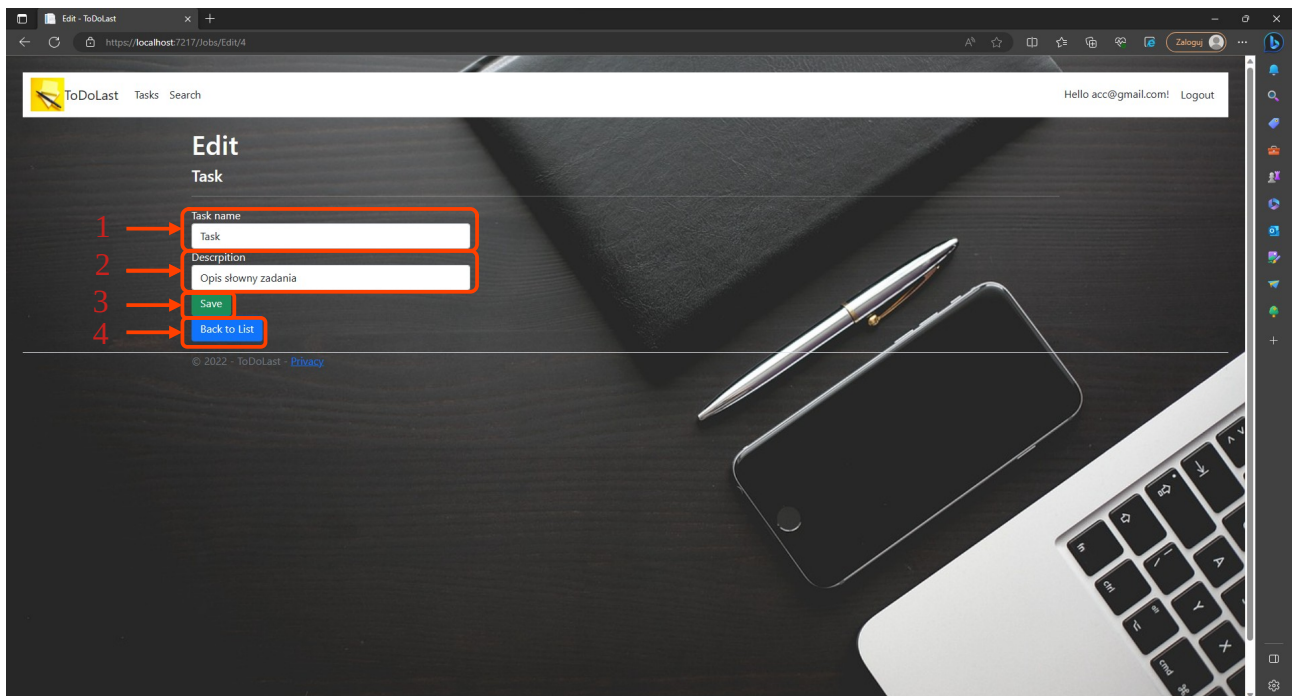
Edit - ToDoLast

https://localhost:7217/Jobs/Edit/4

Zaloguj

ToDoLast Tasks Search

Hello acc@gmail.com! Logout

Edit

Task

1

Task name

Task

2

Descrpition

Opis słowny zadania

3

Save

4

Back to List

© 2022 - ToDoLast - Privacy